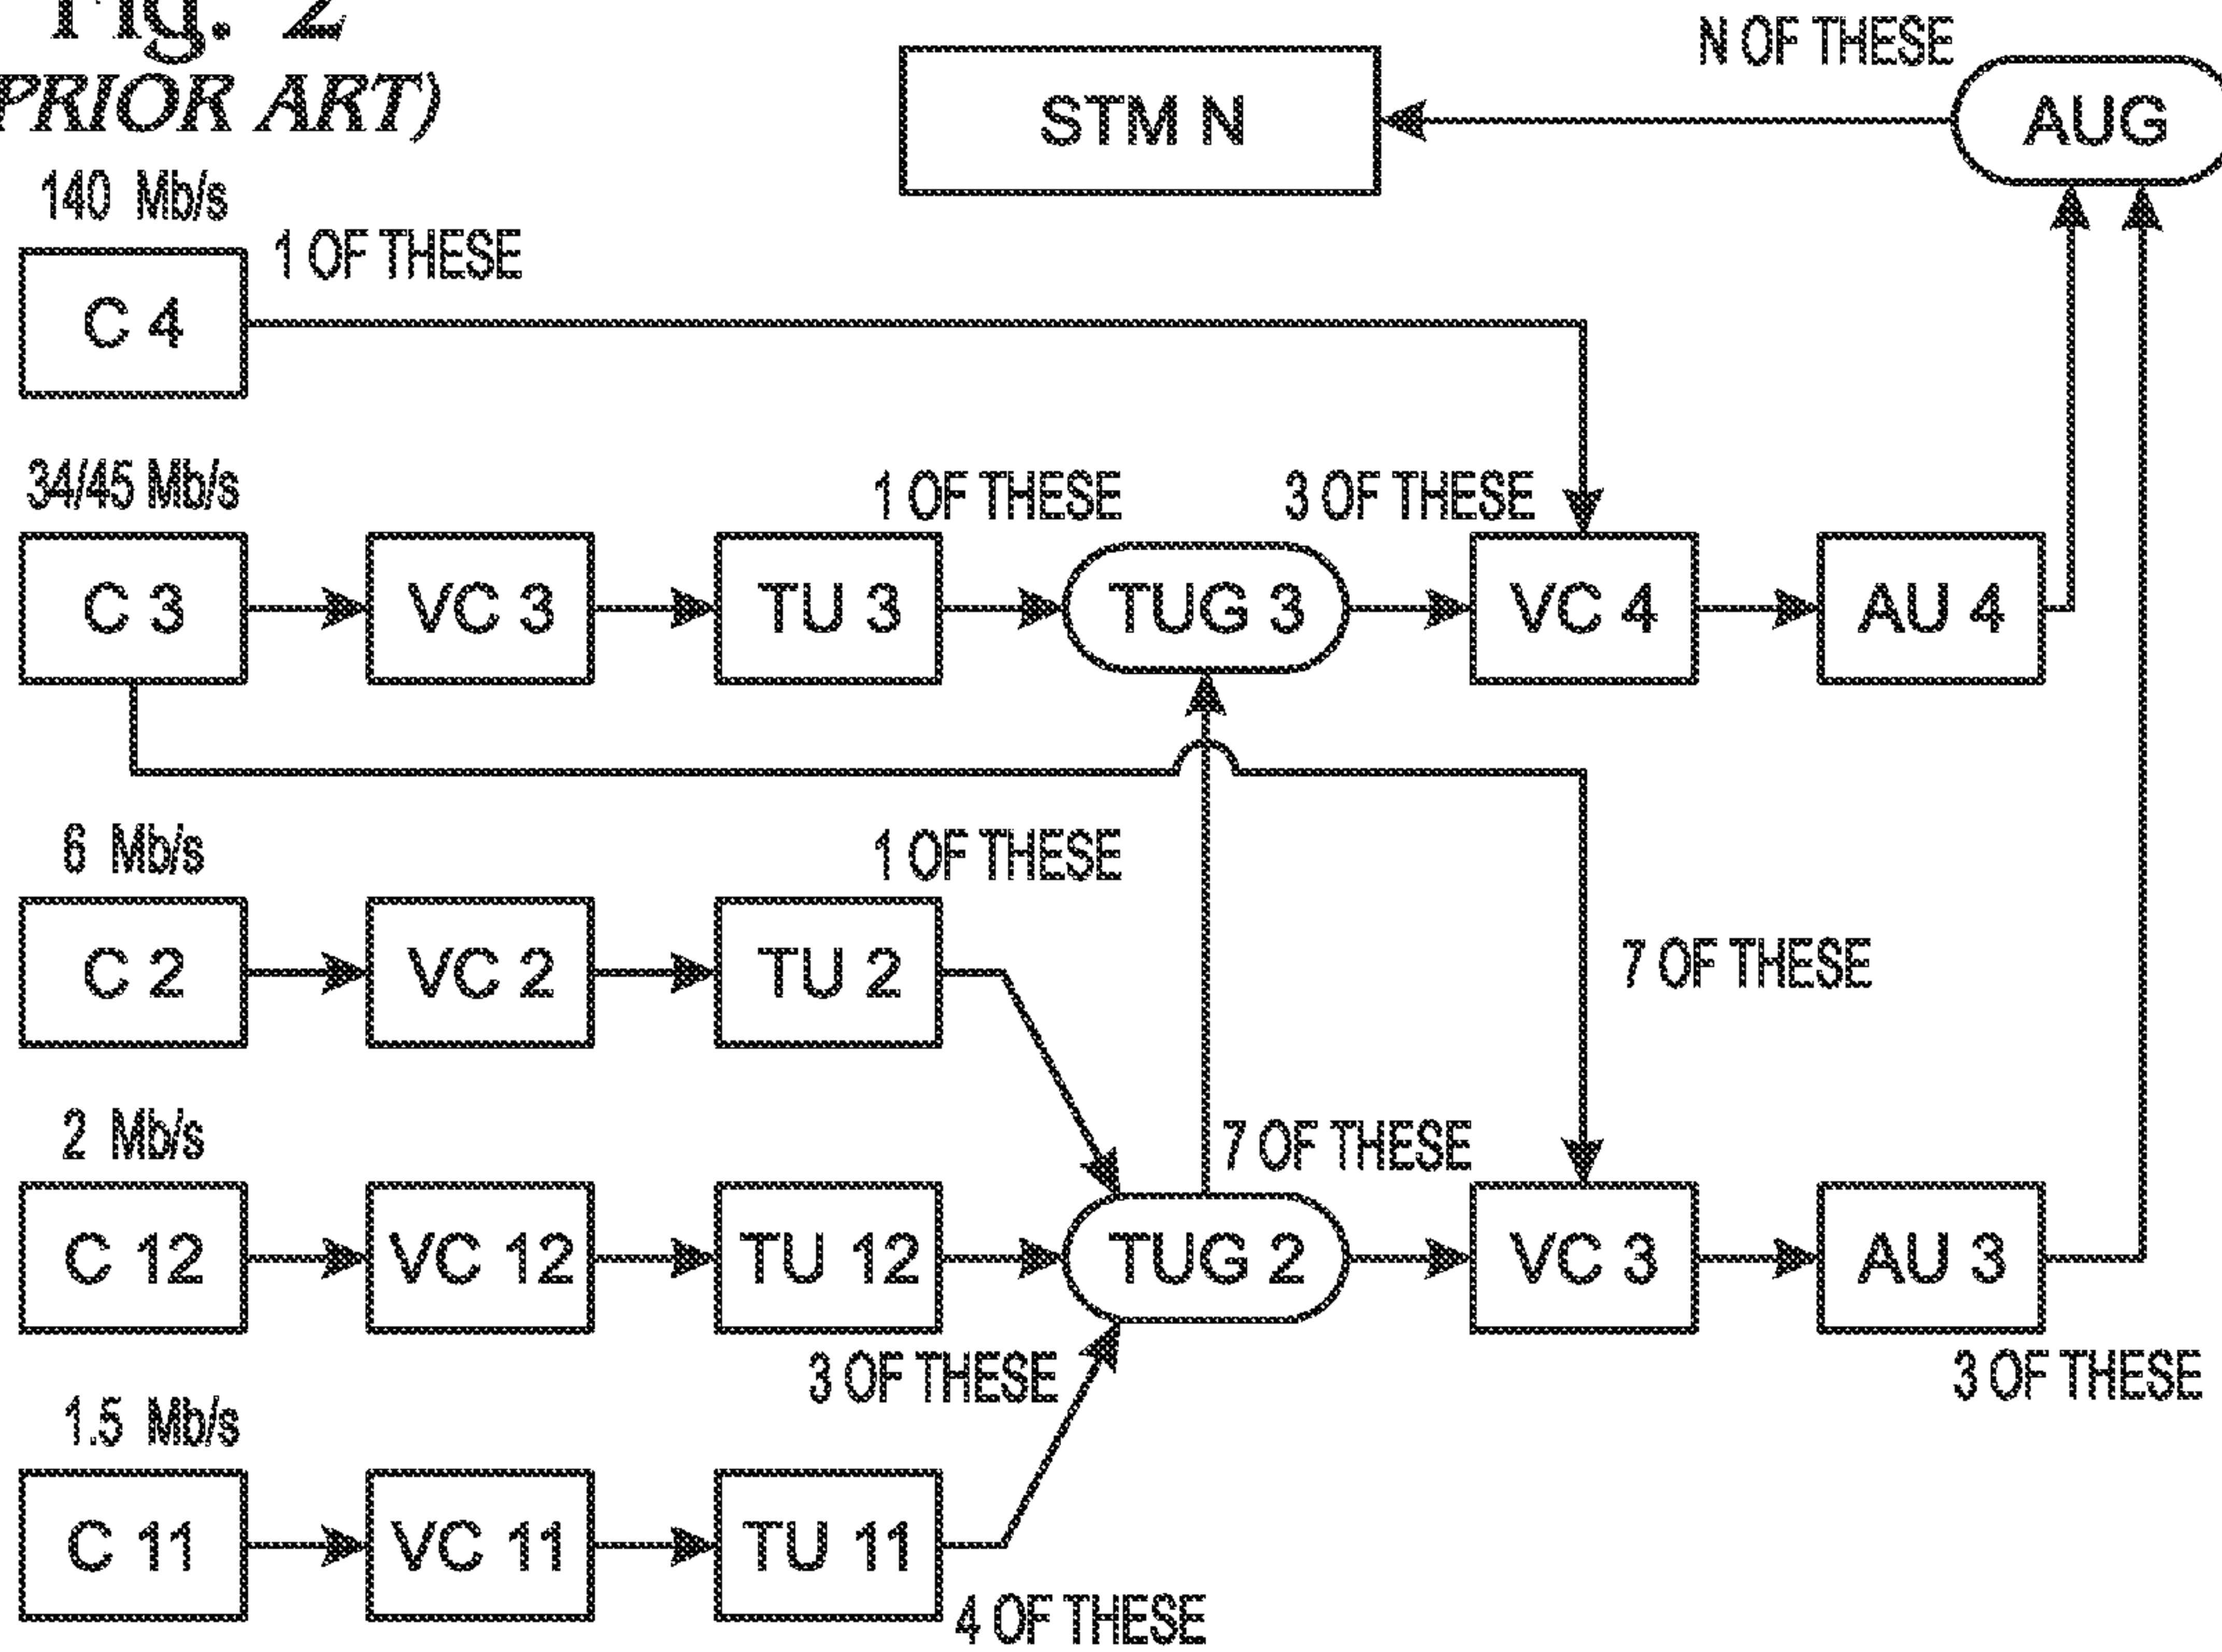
Fig. 2
(PRIOR ART)

STM N

N OF THESE

AUG

140 Mb/s

C 4

1 OF THESE

34/45 Mb/s

C 3

VC 3

TU 3

1 OF THESE

TUG 3

3 OF THESE

VC 4

AU 4

6 Mb/s

1 OF THESE

C 2

VC 2

TU 2

7 OF THESE

2 Mb/s

7 OF THESE

C 12

VC 12

TU 12

TUG 2

VC 3

AU 3

3 OF THESE

3 OF THESE

1.5 Mb/s

C 11

VC 11

TU 11

4 OF THESE